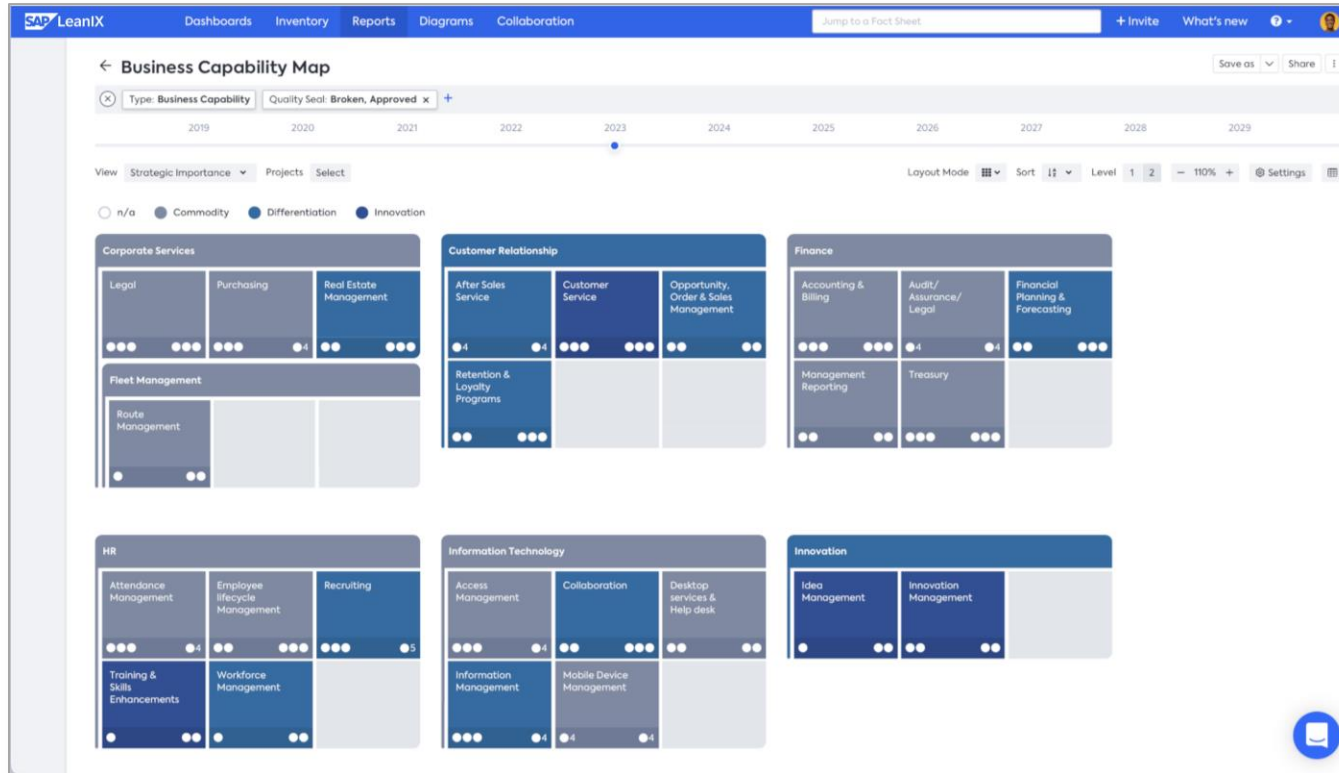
SAP LeanIX Dashboards Inventory Reports Diagrams Collaboration Jump to a Fact Sheet + Invite What's new

← Business Capability Map

Save as Share

Type: Business Capability Quality Seal: Broken, Approved × +

2019 2020 2021 2022 2023 2024 2025 2026 2027 2028 2029

View Strategic Importance Projects Select

Layout Mode Sort Level 1 2 − 110% + Settings

n/a Commodity Differentiation Innovation

Corporate Services

Legal

Purchasing

4

Real Estate Management

Fleet Management

Route Management

Customer Relationship

After Sales Service

4 4

Customer Service

Opportunity, Order & Sales Management

Retention & Loyalty Programs

Finance

Accounting & Billing

Audit/ Assurance/ Legal

4 4

Financial Planning & Forecasting

Management Reporting

Treasury

HR

Attendance Management

4

Employee lifecycle Management

Recruiting

5

Training & Skills Enhancements

Workforce Management

Information Technology

Access Management

4

Collaboration

Desktop services & Help desk

Information Management

4

Mobile Device Management

4 4

Innovation

Idea Management

Innovation Management